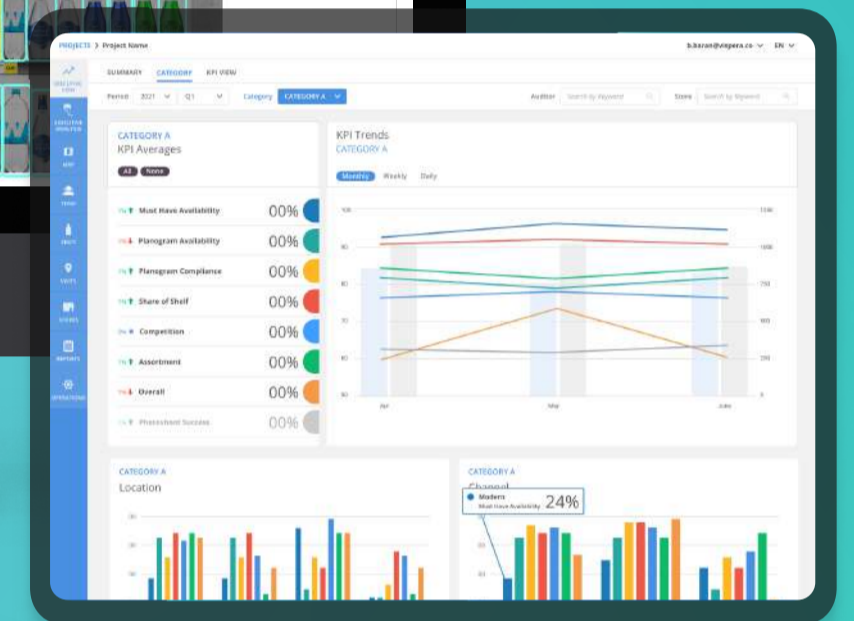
PROJECTS > Project Name

b.karan@vispera.co EN

SUMMARY CATEGORY KPI VIEW

Period 2021 Q1 Category CATEGORY A

Author Search by Keyword Store Search by Keyword

CATEGORY A
KPI Averages

All None

Must Have Availability 00%
Planogram Availability 00%
Planogram Compliance 00%
Share of Shelf 00%
Competition 00%
Assortment 00%
Overall 00%
Photoshoot Success 00%

KPI Trends
CATEGORY A

Monthly Weekly Daily

100 90 80 70 60 50

1000 750 500 250 0

Apr May June

CATEGORY A
Location

CATEGORY A
Channel

Modern
Must Have Availability 24%